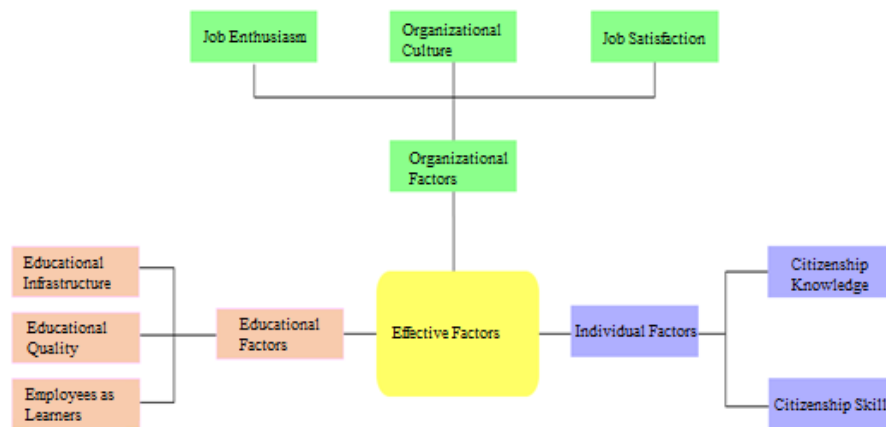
Job Enthusiasm

Organizational Culture

Job Satisfaction

Organizational Factors

Educational Infrastructure

Educational Quality

Employees as Learners

Educational Factors

Effective Factors

Individual Factors

Citizenship Knowledge

Citizenship Skill